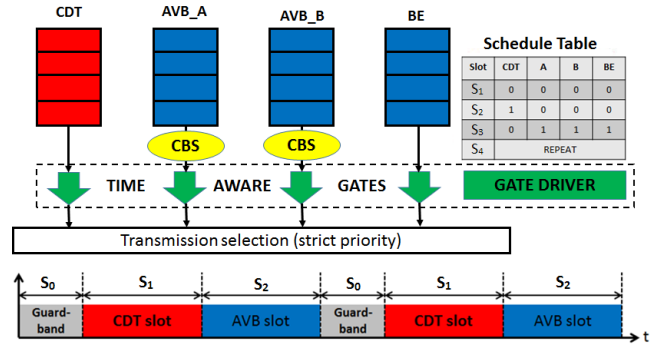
CDT AVB_A AVB_B BE

Schedule Table

| Slot | CDT | A | B | BE |
|---|---|---|---|---|
| $S_1$ | 0 | 0 | 0 | 0 |
| $S_2$ | 1 | 0 | 0 | 0 |
| $S_3$ | 0 | 1 | 1 | 1 |
| $S_4$ | REPEAT | | | |

CBS CBS

TIME AWARE GATES

GATE DRIVER

Transmission selection (strict priority)

$S_0$ $S_1$ $S_2$ $S_0$ $S_1$ $S_2$

Guard-band CDT slot AVB slot Guard-band CDT slot AVB slot

t